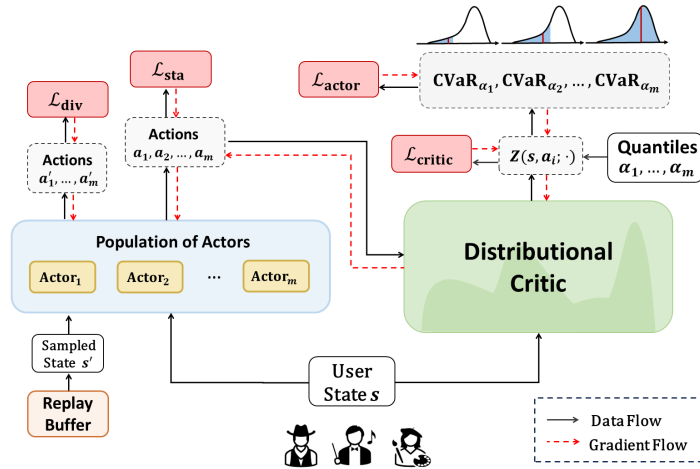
$\mathcal{L}_{\text{div}}$

Actions
$a_1', \ldots, a_m'$

$\mathcal{L}_{\text{sta}}$

Actions
$a_1, a_2, \ldots, a_m$

$\mathcal{L}_{\text{actor}}$

$\text{CVaR}_{\alpha_1}, \text{CVaR}_{\alpha_2}, \ldots, \text{CVaR}_{\alpha_m}$

$\mathcal{L}_{\text{critic}}$

$Z(s, a_i; \cdot)$

Quantiles
$\alpha_1, \ldots, \alpha_m$

Population of Actors

$\text{Actor}_1$ $\text{Actor}_2$ … $\text{Actor}_m$

Distributional Critic

Sampled State $s'$

Replay Buffer

User State $s$

Data Flow

Gradient Flow